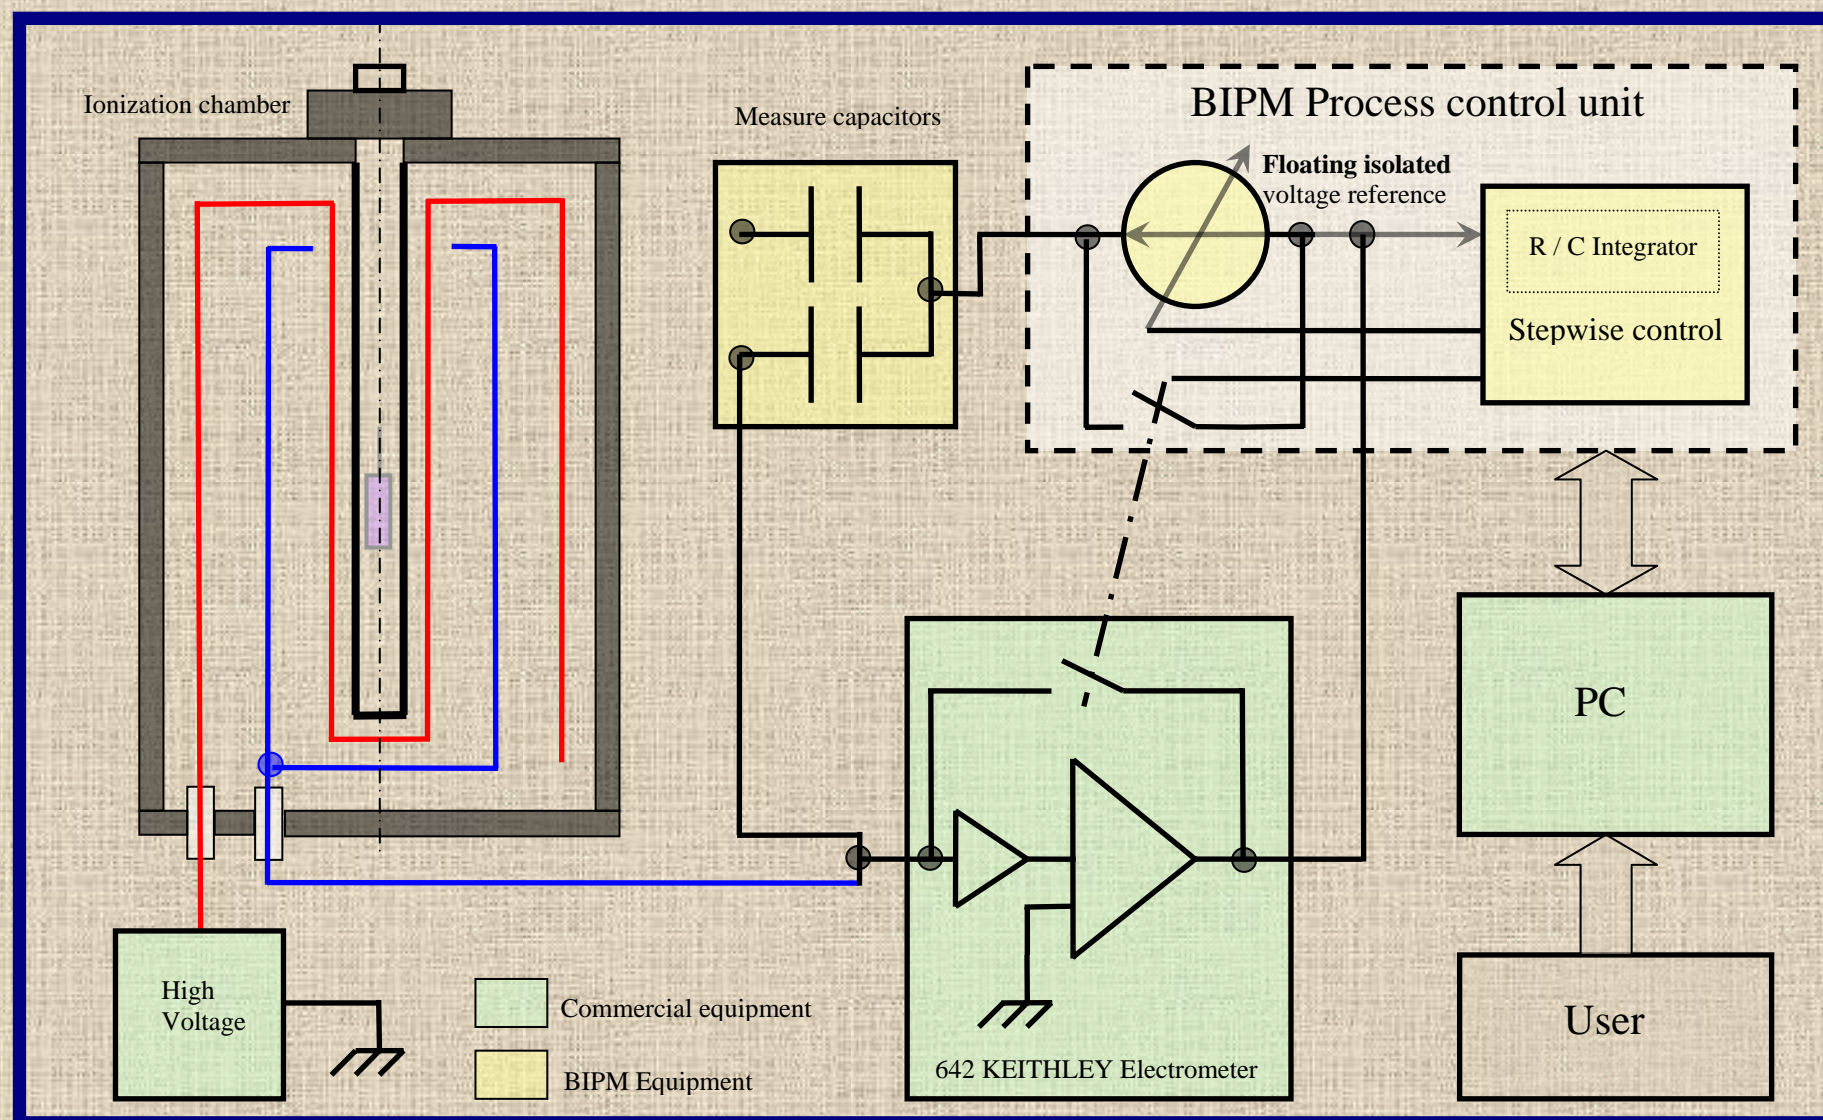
Ionization chamber

Measure capacitors

BIPM Process control unit

Floating isolated voltage reference

R / C Integrator

Stepwise control

PC

User

High Voltage

Commercial equipment

BIPM Equipment

642 KEITHLEY Electrometer